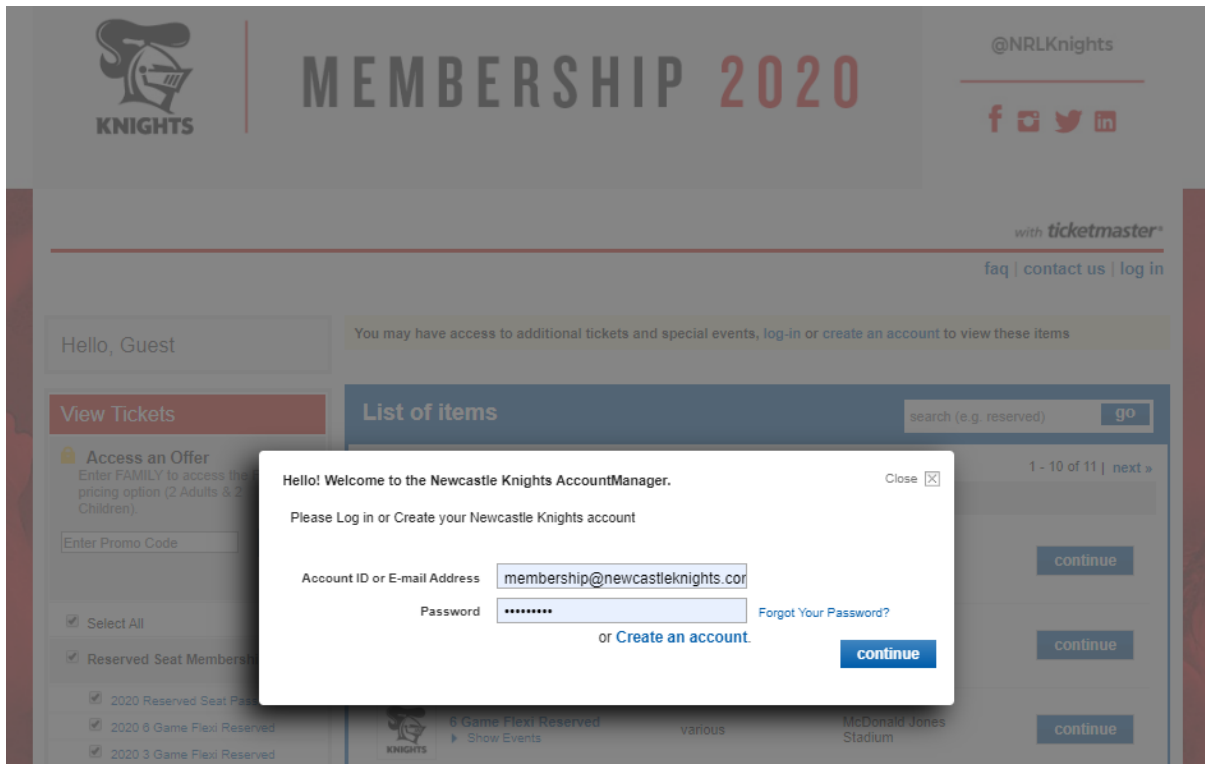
KNIGHTS

MEMBERSHIP 2020

@NRLKnights

with ticketmaster

faq | contact us | log in

Hello, Guest

You may have access to additional tickets and special events, log-in or create an account to view these items

View Tickets

Access an Offer
Enter FAMILY to access the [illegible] pricing option (2 Adults & 2 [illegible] Children).

Enter Promo Code

Select All

Reserved Seat Membersh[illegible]

2020 Reserved Seat Pa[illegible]

2020 6 Game Flexi Reserved

2020 3 Game Flexi Reserved

List of items

search (e.g. reserved) go

1 - 10 of 11 | next »

continue

continue

6 Game Flexi Reserved
Show Events

various

McDonald Jones Stadium

continue

Hello! Welcome to the Newcastle Knights AccountManager.

Close

Please Log in or Create your Newcastle Knights account

Account ID or E-mail Address membership@newcastleknights.cor

Password ••••••••••

Forgot Your Password?

or Create an account.

continue